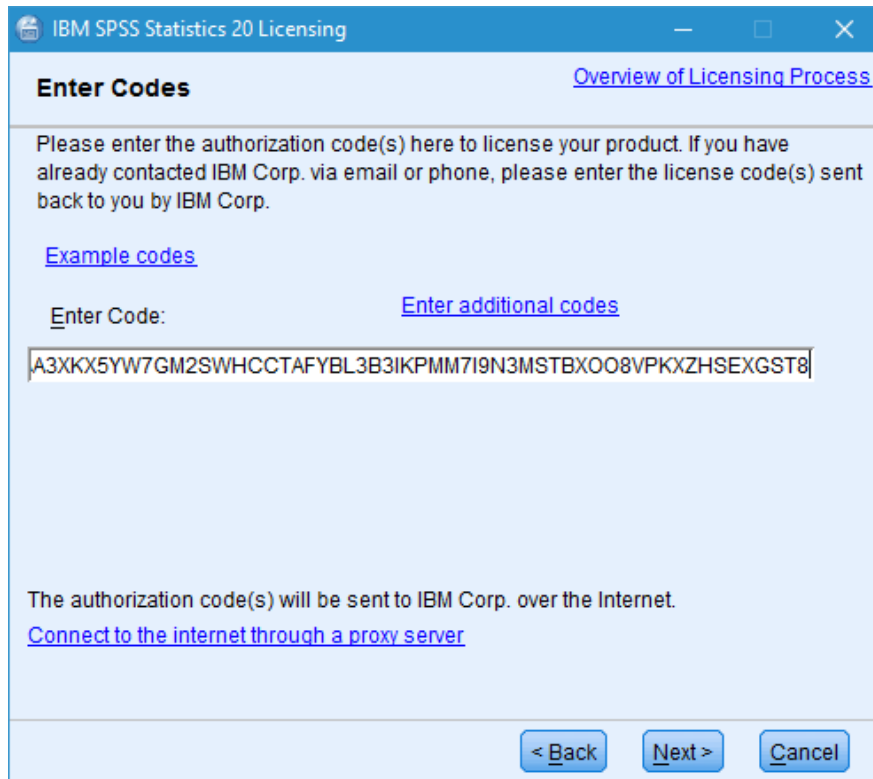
IBM SPSS Statistics 20 Licensing

Enter Codes

Overview of Licensing Process

Please enter the authorization code(s) here to license your product. If you have already contacted IBM Corp. via email or phone, please enter the license code(s) sent back to you by IBM Corp.

Example codes

Enter Code:

Enter additional codes

A3XKX5YW7GM2SWHCCTAFYBL3B3IKPMM7I9N3MSTBXOO8VPKXZHSEXGST8

The authorization code(s) will be sent to IBM Corp. over the Internet.

Connect to the internet through a proxy server

< Back

Next >

Cancel